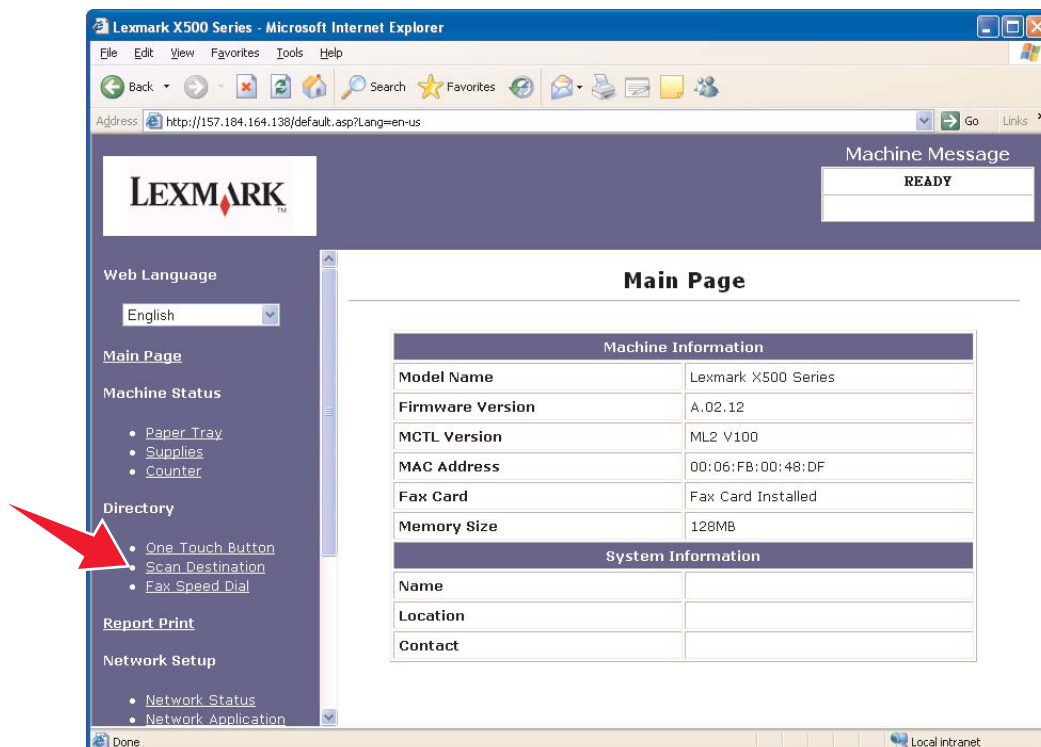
Lexmark X500 Series - Microsoft Internet Explorer

File Edit View Favorites Tools Help

Back Search Favorites

Address http://157.184.164.138/default.asp?Lang=en-us Go Links

LEXMARK

Machine Message

READY

Web Language

English

Main Page

Machine Status

- Paper Tray
- Supplies
- Counter

Directory

- One Touch Button
- Scan Destination
- Fax Speed Dial

Report Print

Network Setup

- Network Status
- Network Application

Main Page

| Machine Information | |
|---|---|
| Model Name | Lexmark X500 Series |
| Firmware Version | A.02.12 |
| MCTL Version | ML2 V100 |
| MAC Address | 00:06:FB:00:48:DF |
| Fax Card | Fax Card Installed |
| Memory Size | 128MB |
| System Information | |
| Name | |
| Location | |
| Contact | |

Done

Local intranet